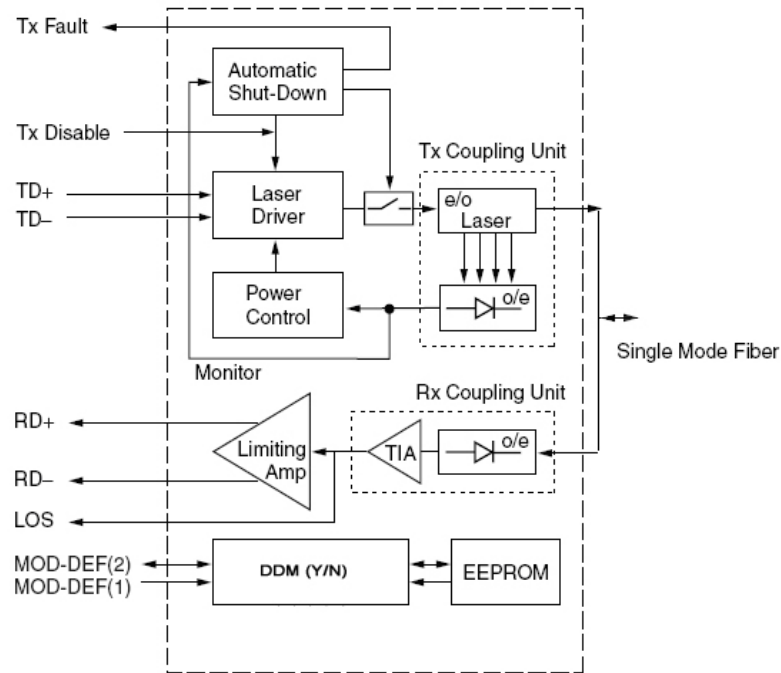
Tx Fault
Automatic Shut-Down
Tx Disable
Tx Coupling Unit
TD+
TD–
Laser Driver
e/o Laser
Power Control
o/e
Monitor
Single Mode Fiber
Rx Coupling Unit
RD+
Limiting Amp
TIA
o/e
RD–
LOS
MOD-DEF(2)
MOD-DEF(1)
DDM (Y/N)
EEPROM